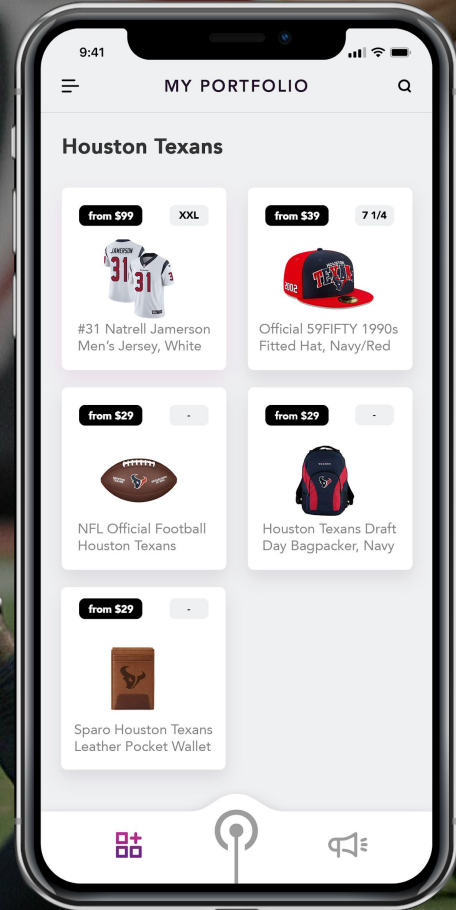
9:41

MY PORTFOLIO

Houston Texans

from $99
XXL
JAMERSON
31
31
#31 Natrell Jamerson Men’s Jersey, White

from $39
7 1/4
TEXANS
2002
Official 59FIFTY 1990s Fitted Hat, Navy/Red

from $29
-
NFL Official Football Houston Texans

from $29
-
Houston Texans Draft Day Bagpacker, Navy

from $29
-
Sparo Houston Texans Leather Pocket Wallet